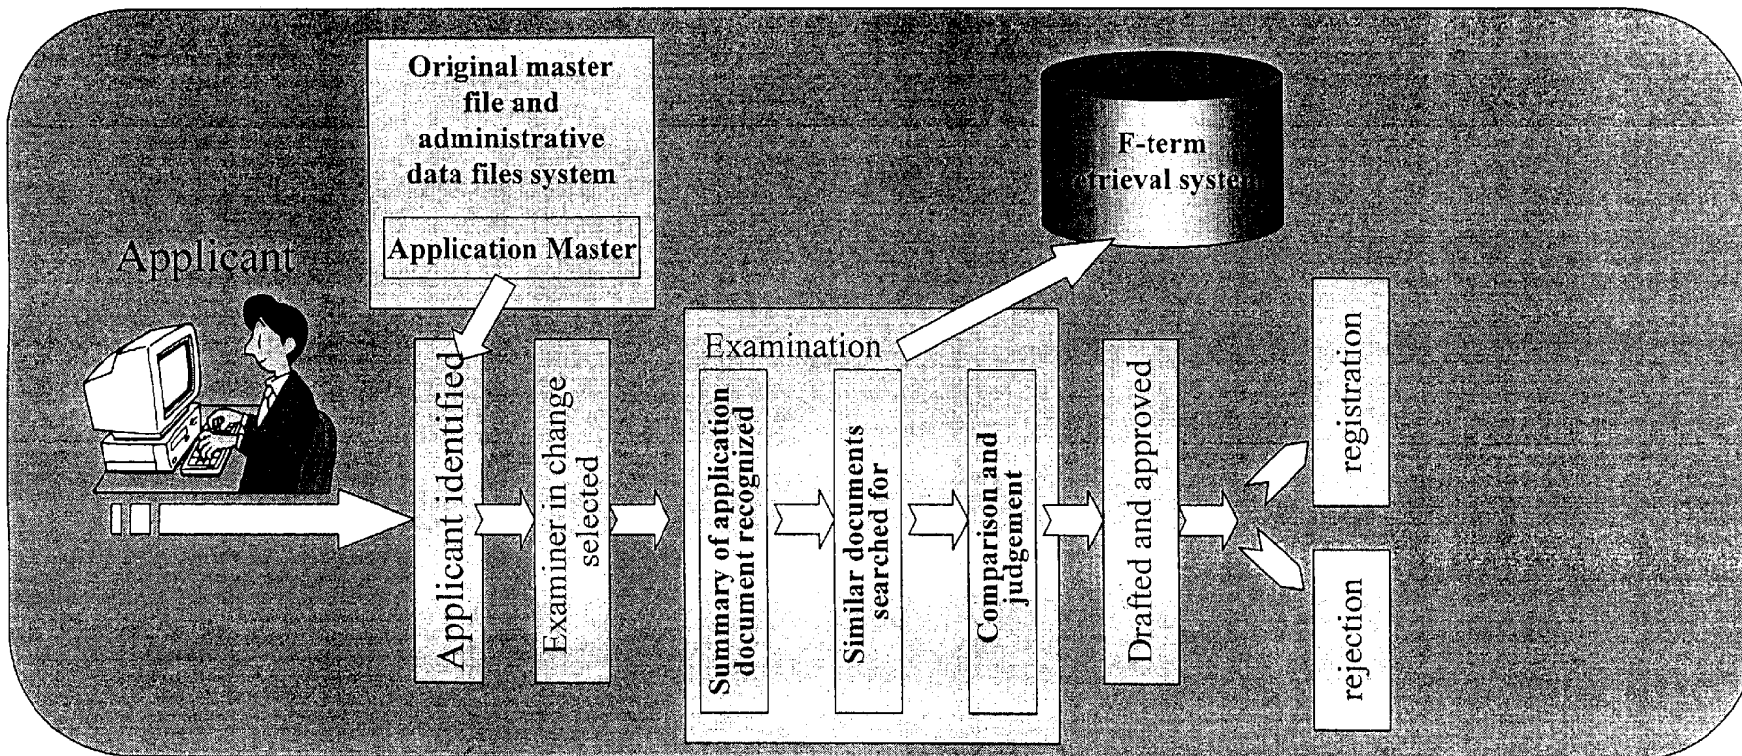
Original master file and administrative data files system

Application Master

F-term retrieval system

Applicant

Applicant identified

Examiner in change selected

Examination

Summary of application document recognized

Similar documents searched for

Comparison and judgement

Drafted and approved

registration

rejection